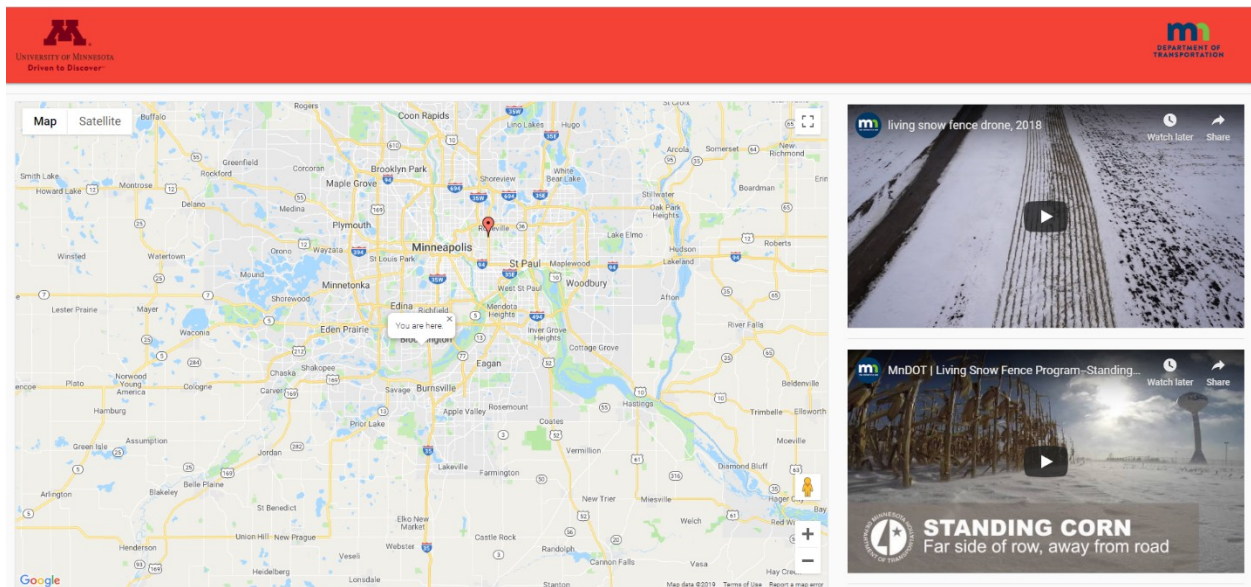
UNIVERSITY OF MINNESOTA
Driven to Discover

mn DEPARTMENT OF TRANSPORTATION

Map Satellite

Rogers Coon Rapids Lino Lakes Hugo St Croix Buffalo Blaine Arcola Somerset New Richmond Greenfield Brooklyn Park White Bear Lake Smith Lake Rockford Corcoran Shoreview Howard Lake Montrose Maple Grove Stillwater Boardman Delano Medina Oak Park Heights Plymouth Roseville Lake Elmo Minneapolis Hudson Roberts Winsted Watertown Wayzata Orono St Louis Park St Paul Maplewood Lakeland Mound Minnetonka West St Paul Woodbury Shorewood Edina Richfield Mendota Heights Afton Lester Prairie Mayer Eden Prairie You are here. Inver Grove Heights River Falls Waconia Bloomington Cottage Grove Chaska Eagan Norwood Young America Shakopee Cologne Savage Burnsville Carver Beldenville Plato Hastings Hamburg Apple Valley Rosemount Trimbelle Ellsworth Prior Lake Coates Assumption Green Isle Jordan Vermillion Lakeville Farmington Diamond Bluff Belle Plaine Arlington Blakeley New Trier Miesville St Benedict Elko New Market Welch Union Hill New Prague Castle Rock Henderson Webster Randolph Veseli Cannon Falls Heidelberg Lonsdale Vasa Stanton Red Wing Hay Creek Moeville

Google Map data ©2019 Terms of Use Report a map error

living snow fence drone, 2018
Watch later Share

MnDOT | Living Snow Fence Program-Standing...
Watch later Share

STANDING CORN
Far side of row, away from road
MINNESOTA DEPARTMENT OF TRANSPORTATION